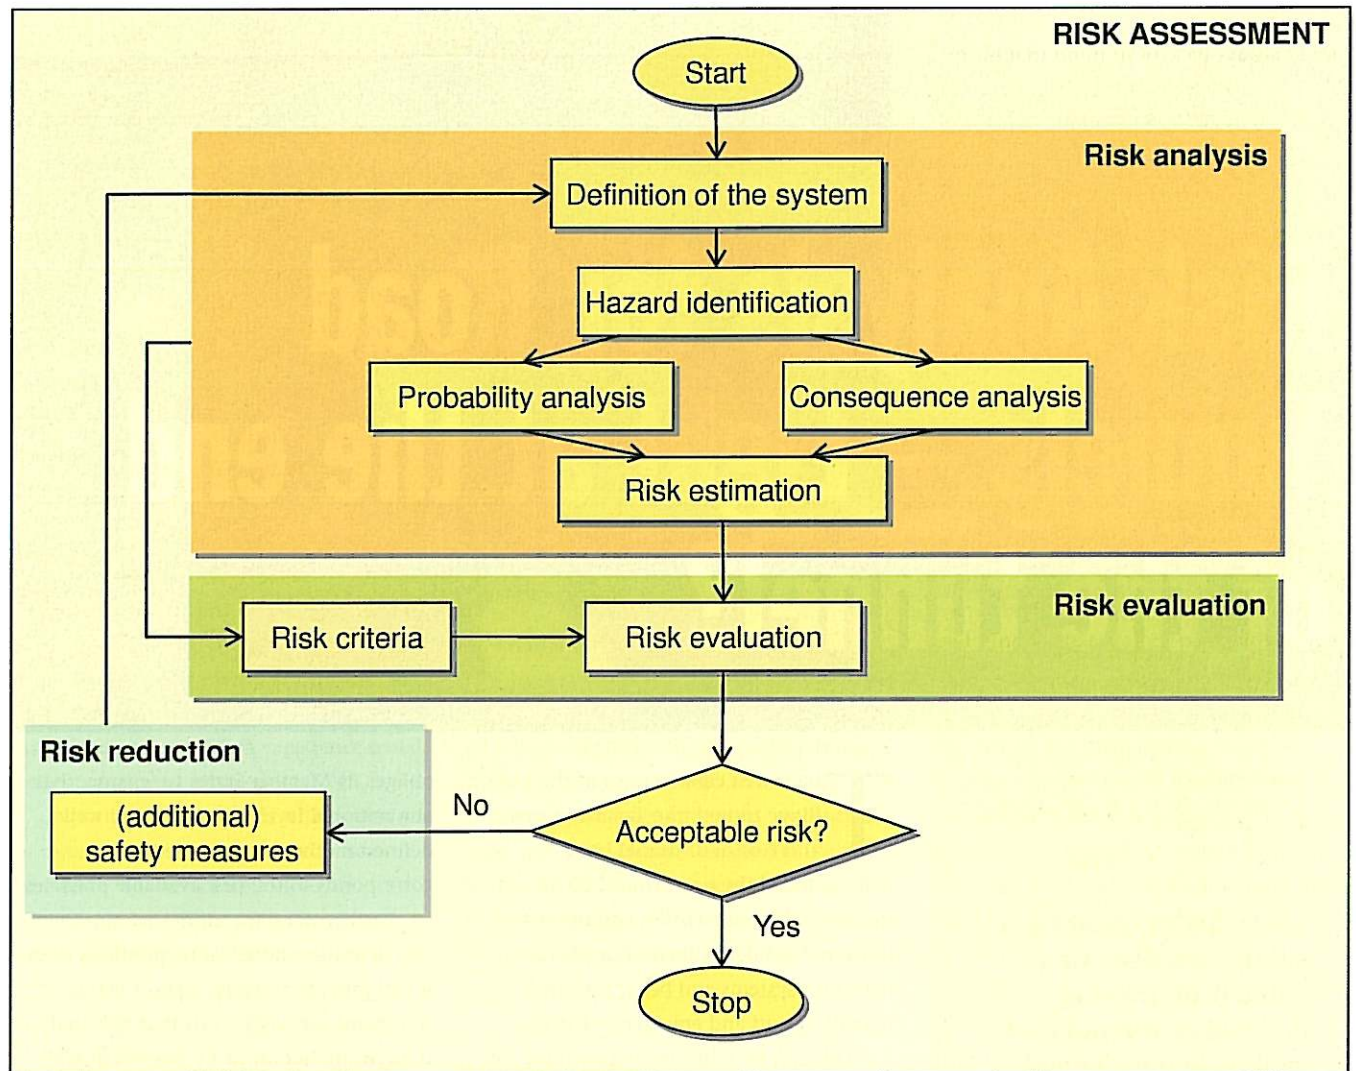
RISK ASSESSMENT

Start

Risk analysis

Definition of the system

Hazard identification

Probability analysis

Consequence analysis

Risk estimation

Risk evaluation

Risk criteria

Risk evaluation

Risk reduction

(additional) safety measures

No

Acceptable risk?

Yes

Stop